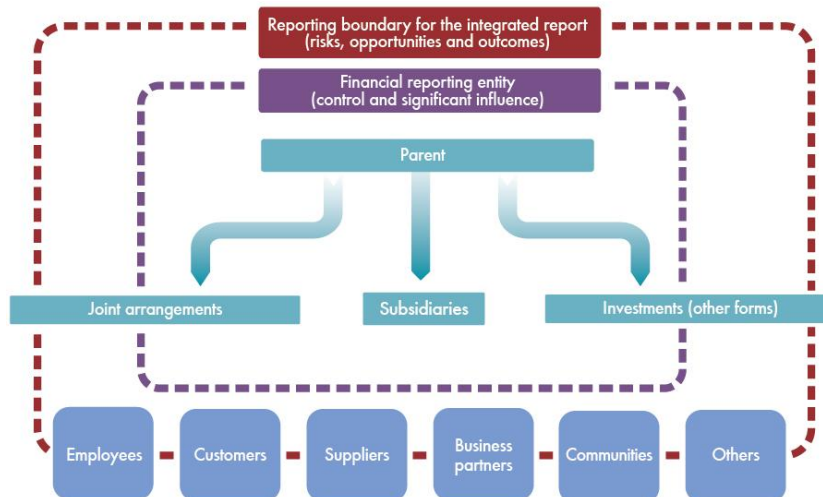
Reporting boundary for the integrated report (risks, opportunities and outcomes)

Financial reporting entity (control and significant influence)

Parent

Joint arrangements

Subsidiaries

Investments (other forms)

Employees

Customers

Suppliers

Business partners

Communities

Others